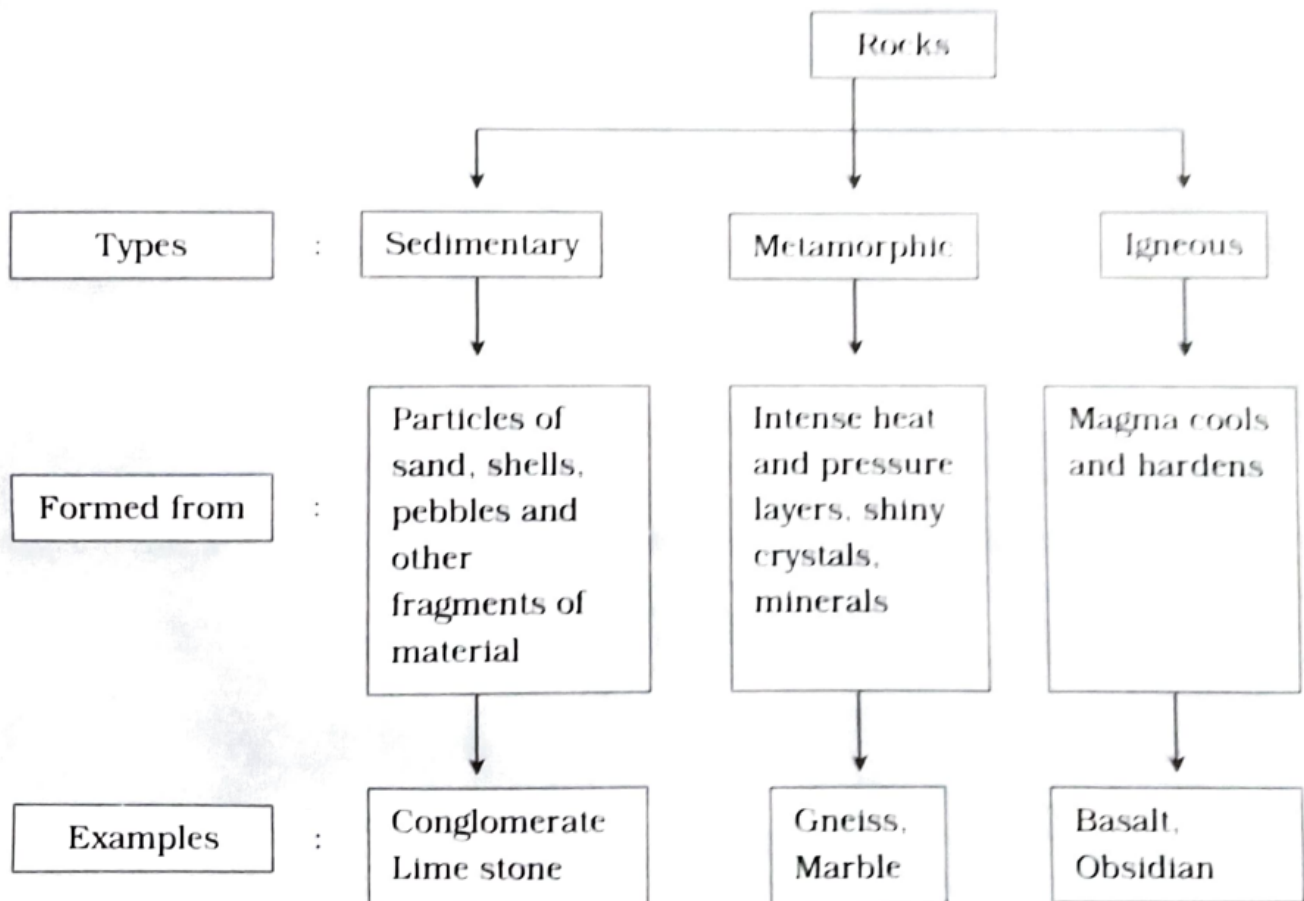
Rocks

Types : Sedimentary | Metamorphic | Igneous

Formed from : Particles of sand, shells, pebbles and other fragments of material | Intense heat and pressure layers, shiny crystals, minerals | Magma cools and hardens

Examples : Conglomerate Lime stone | Gneiss, Marble | Basalt, Obsidian